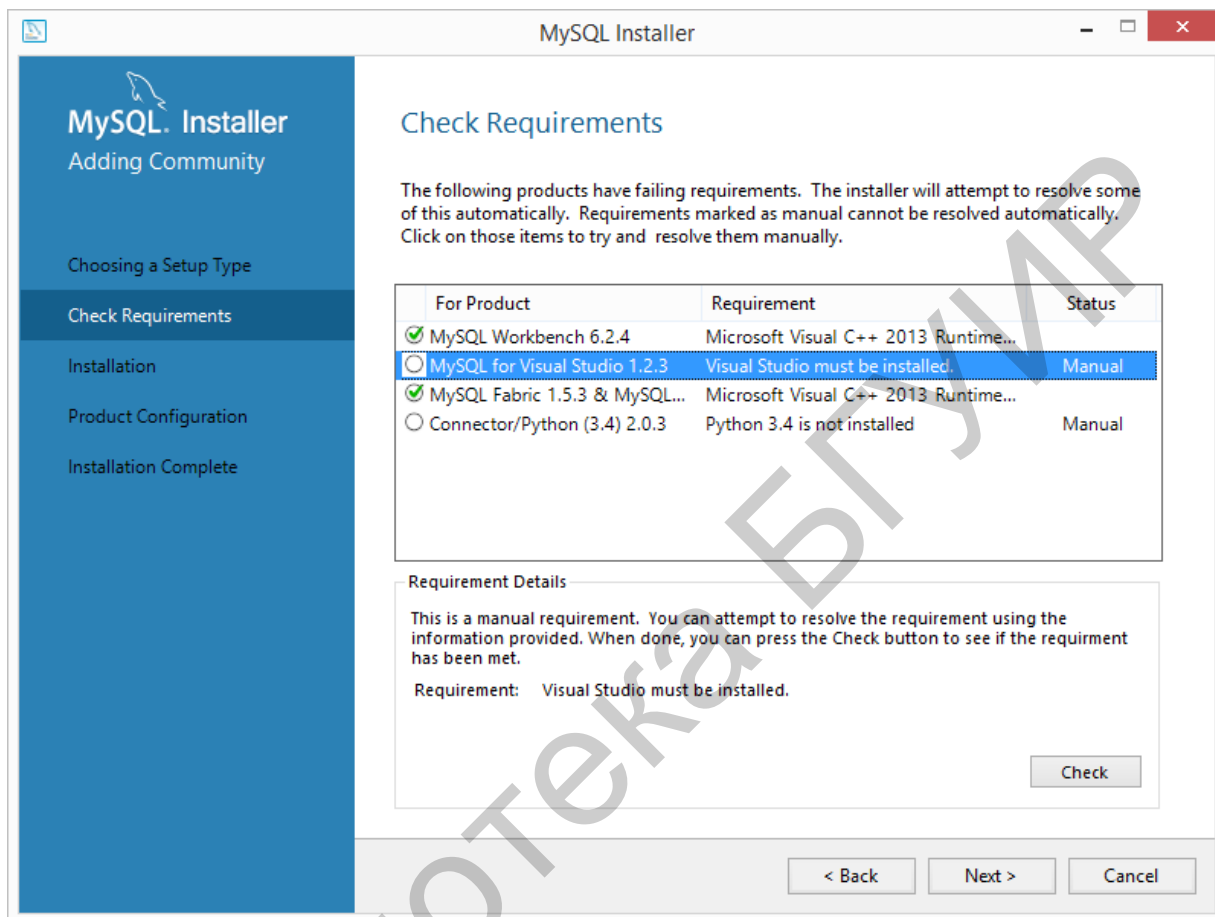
MySQL Installer

MySQL. Installer
Adding Community

Choosing a Setup Type
Check Requirements
Installation
Product Configuration
Installation Complete

Check Requirements

The following products have failing requirements. The installer will attempt to resolve some of this automatically. Requirements marked as manual cannot be resolved automatically. Click on those items to try and resolve them manually.

| For Product | Requirement | Status |
|---|---|---|
| MySQL Workbench 6.2.4 | Microsoft Visual C++ 2013 Runtime... | |
| MySQL for Visual Studio 1.2.3 | Visual Studio must be installed. | Manual |
| MySQL Fabric 1.5.3 & MySQL... | Microsoft Visual C++ 2013 Runtime... | |
| Connector/Python (3.4) 2.0.3 | Python 3.4 is not installed | Manual |

Requirement Details

This is a manual requirement. You can attempt to resolve the requirement using the information provided. When done, you can press the Check button to see if the requirment has been met.

Requirement: Visual Studio must be installed.

Check

< Back
Next >
Cancel

отека БГУИР